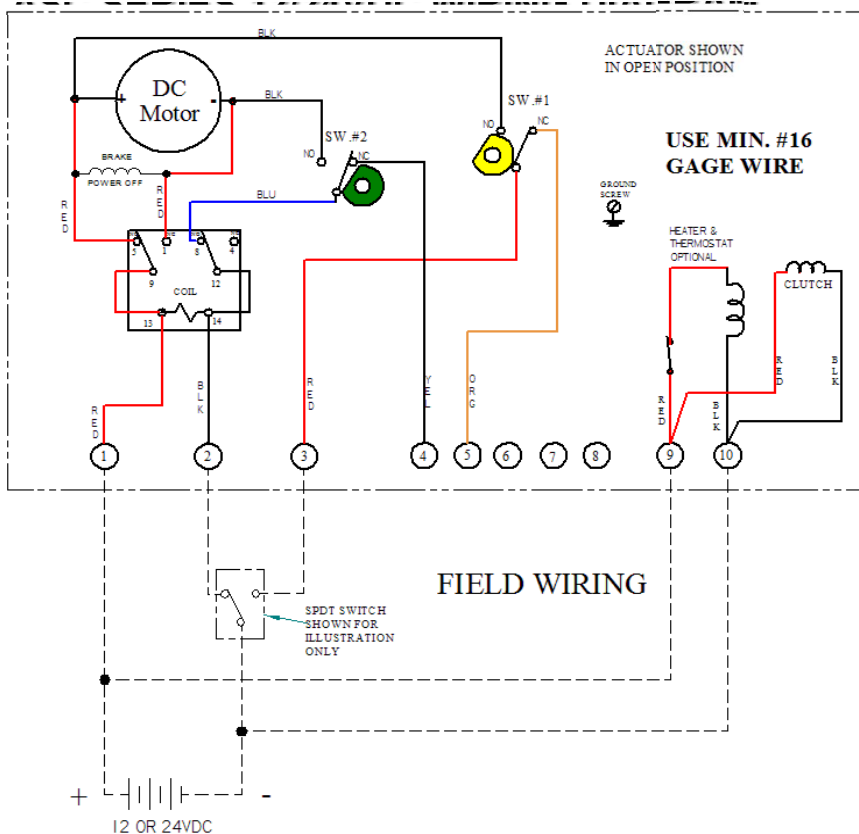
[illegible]

BLK

ACTUATOR SHOWN IN OPEN POSITION

DC Motor

+

-

BLK

SW.#1

NO

NC

SW.#2

NO

NC

USE MIN. #16 GAGE WIRE

BRAKE

POWER OFF

BLU

GROUND SCREW

RED

RED

5

1

8

4

9

12

COIL

13

14

HEATER & THERMOSTAT OPTIONAL

CLUTCH

RED

BLK

RED

BLK

RED

YEL

ORG

RED

BLK

1

2

3

4

5

6

7

8

9

10

FIELD WIRING

SPDT SWITCH SHOWN FOR ILLUSTRATION ONLY

+

-

12 OR 24VDC